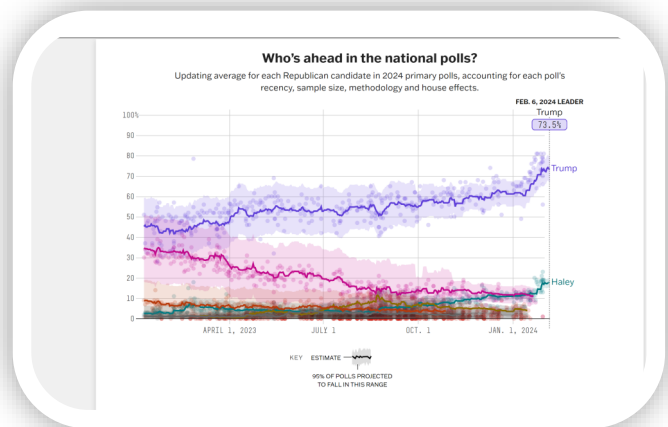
Who's ahead in the national polls?

Updating average for each Republican candidate in 2024 primary polls, accounting for each poll's recency, sample size, methodology and house effects.

FEB. 6, 2024 LEADER
Trump
73.5%

100%
90
80
70
60
50
40
30
20
10
0

Trump
Haley

APRIL 1, 2023
JULY 1
OCT. 1
JAN. 1, 2024

KEY ESTIMATE
95% OF POLLS PROJECTED TO FALL IN THIS RANGE